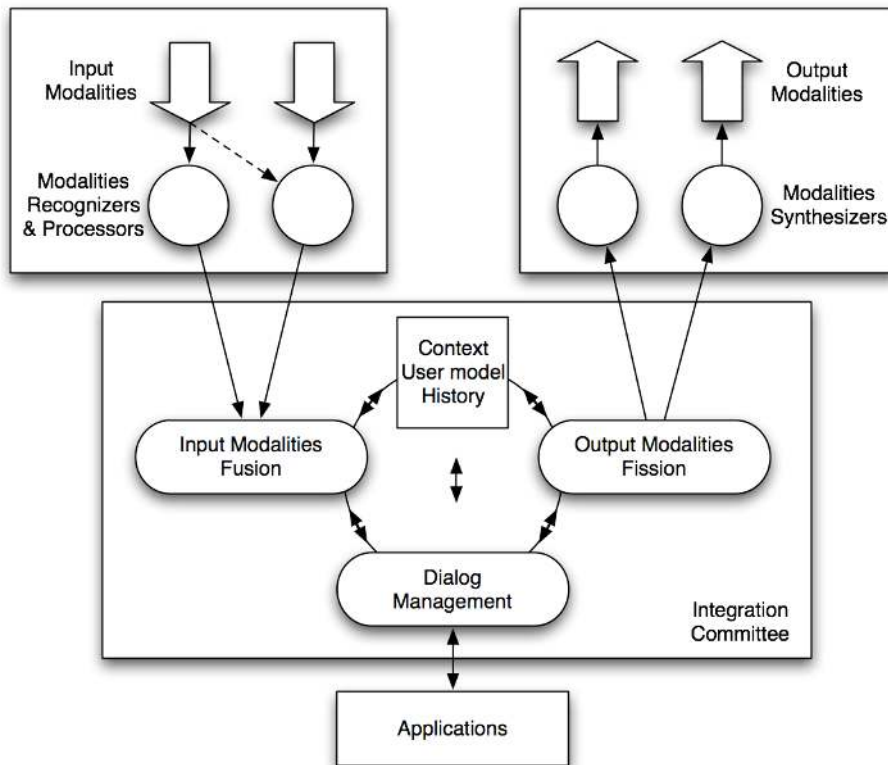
Input Modalities

Modalities Recognizers & Processors

Output Modalities

Modalities Synthesizers

Context User model History

Input Modalities Fusion

Output Modalities Fission

Dialog Management

Integration Committee

Applications